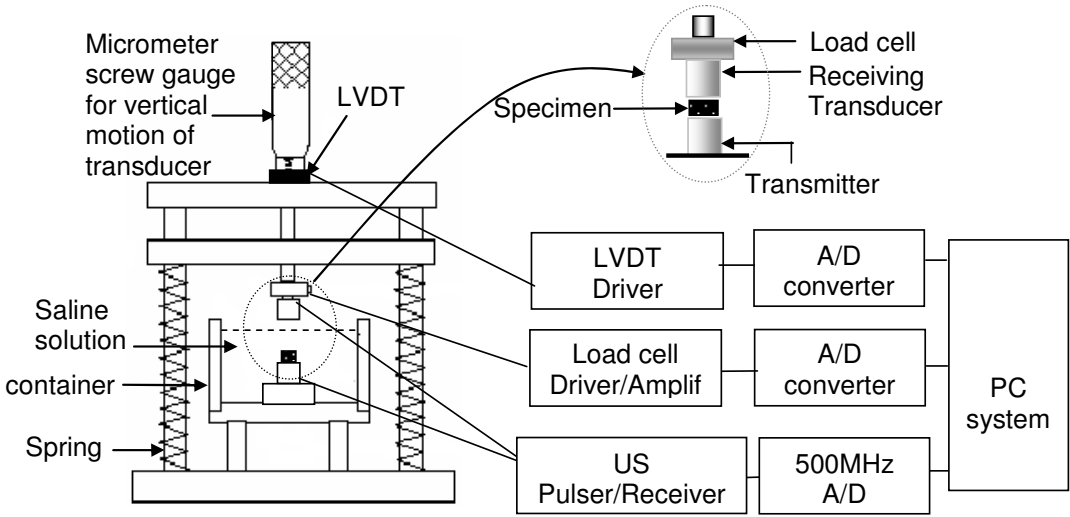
Micrometer screw gauge for vertical motion of transducer

LVDT

Load cell

Receiving Transducer

Specimen

Transmitter

Saline solution

container

Spring

LVDT Driver

A/D converter

Load cell Driver/Amplif

A/D converter

PC system

US Pulser/Receiver

500MHz A/D